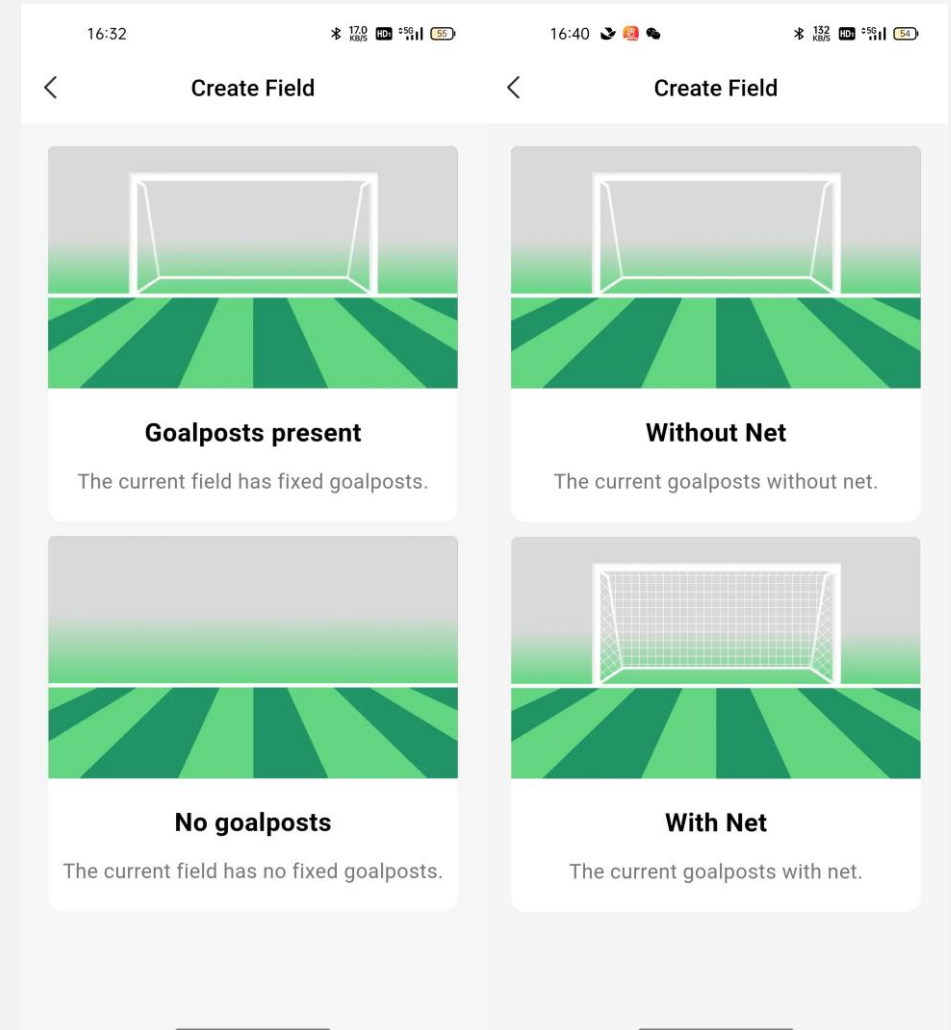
16:32

17.0 KB/S HD 5G 55

<

Create Field

Goalposts present

The current field has fixed goalposts.

No goalposts

The current field has no fixed goalposts.

16:40

132 KB/S HD 5G 54

<

Create Field

Without Net

The current goalposts without net.

With Net

The current goalposts with net.